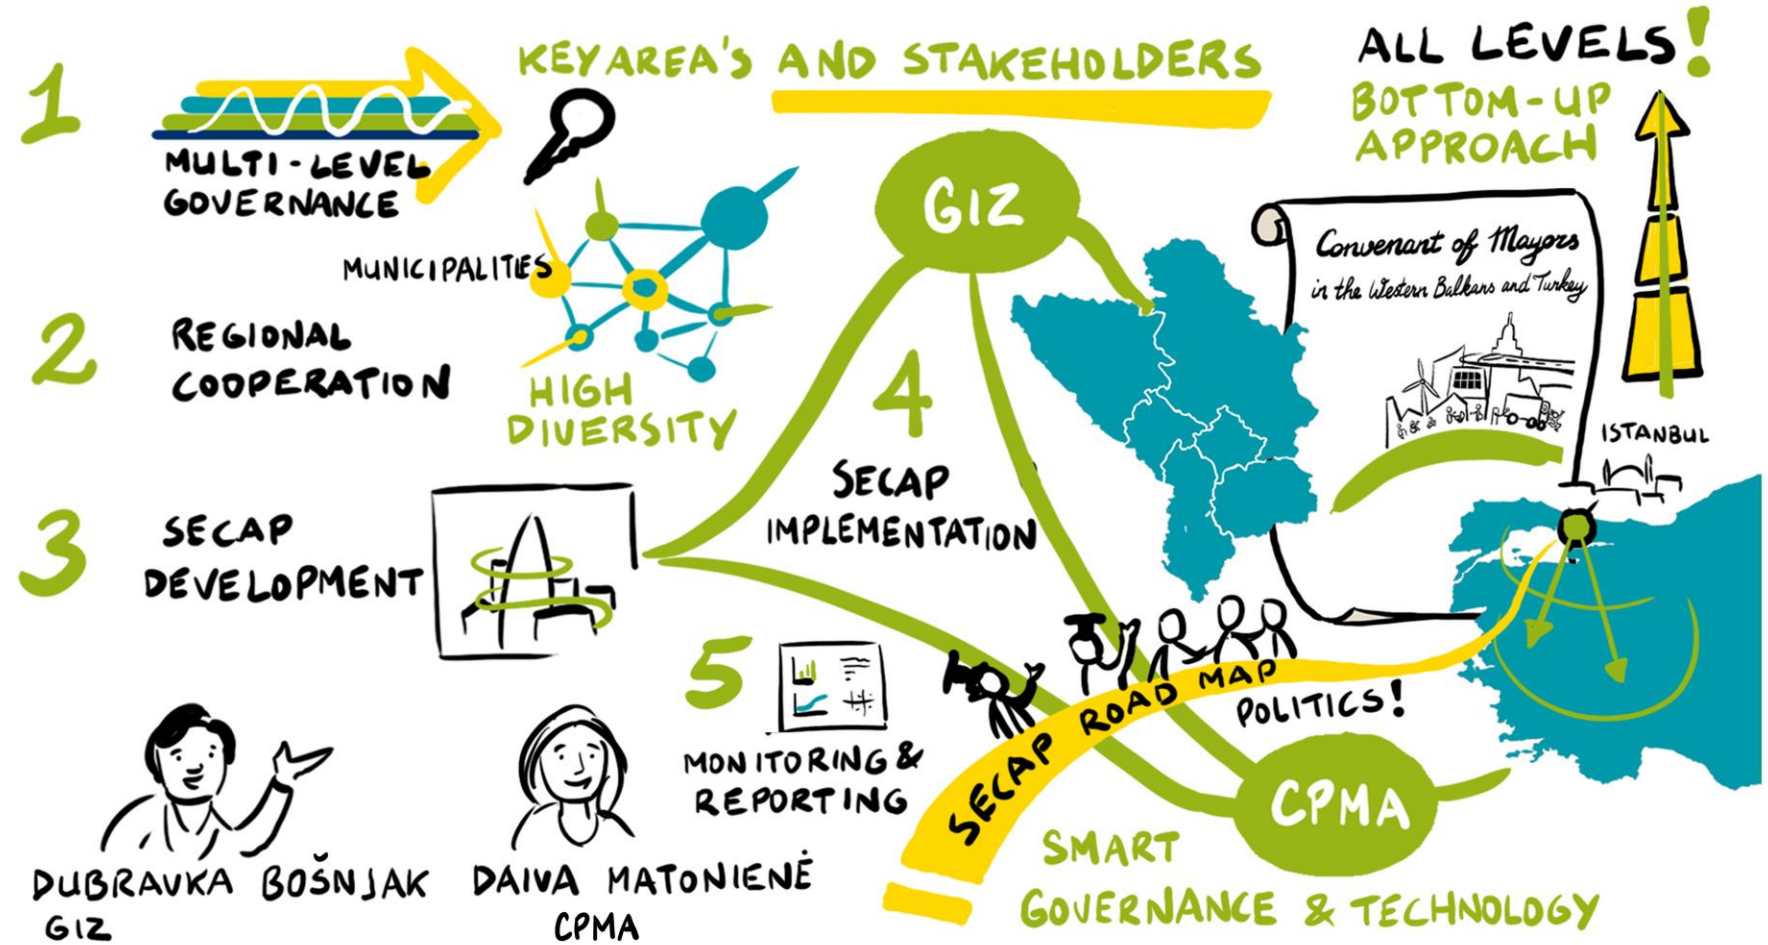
KEY AREA'S AND STAKEHOLDERS

ALL LEVELS!

BOTTOM-UP APPROACH

1 MULTI-LEVEL GOVERNANCE

MUNICIPALITIES

HIGH DIVERSITY

GIZ

Convenant of Mayors in the Western Balkans and Turkey

2 REGIONAL COOPERATION

4 SECAP IMPLEMENTATION

ISTANBUL

3 SECAP DEVELOPMENT

5 MONITORING & REPORTING

SECAP ROAD MAP

POLITICS!

CPMA

SMART GOVERNANCE & TECHNOLOGY

DUBRAVKA BOŠNJAK GIZ

DAIVA MATONIENĖ CPMA